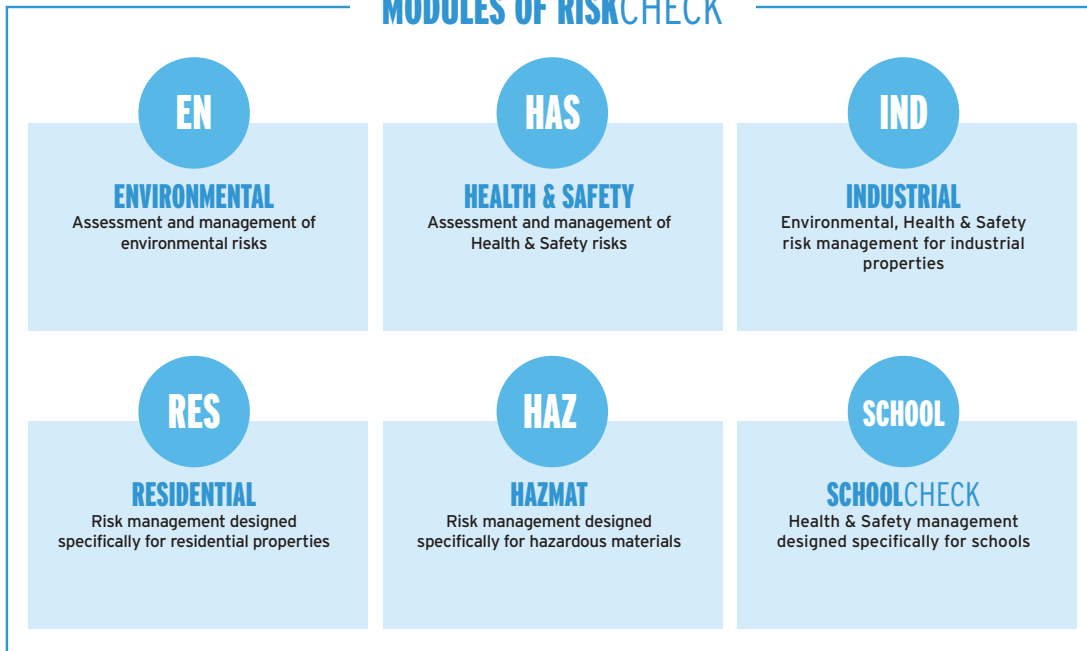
MODULES OF RISKCHECK

EN

ENVIRONMENTAL
Assessment and management of environmental risks

HAS

HEALTH & SAFETY
Assessment and management of Health & Safety risks

IND

INDUSTRIAL
Environmental, Health & Safety risk management for industrial properties

RES

RESIDENTIAL
Risk management designed specifically for residential properties

HAZ

HAZMAT
Risk management designed specifically for hazardous materials

SCHOOL

SCHOOLCHECK
Health & Safety management designed specifically for schools